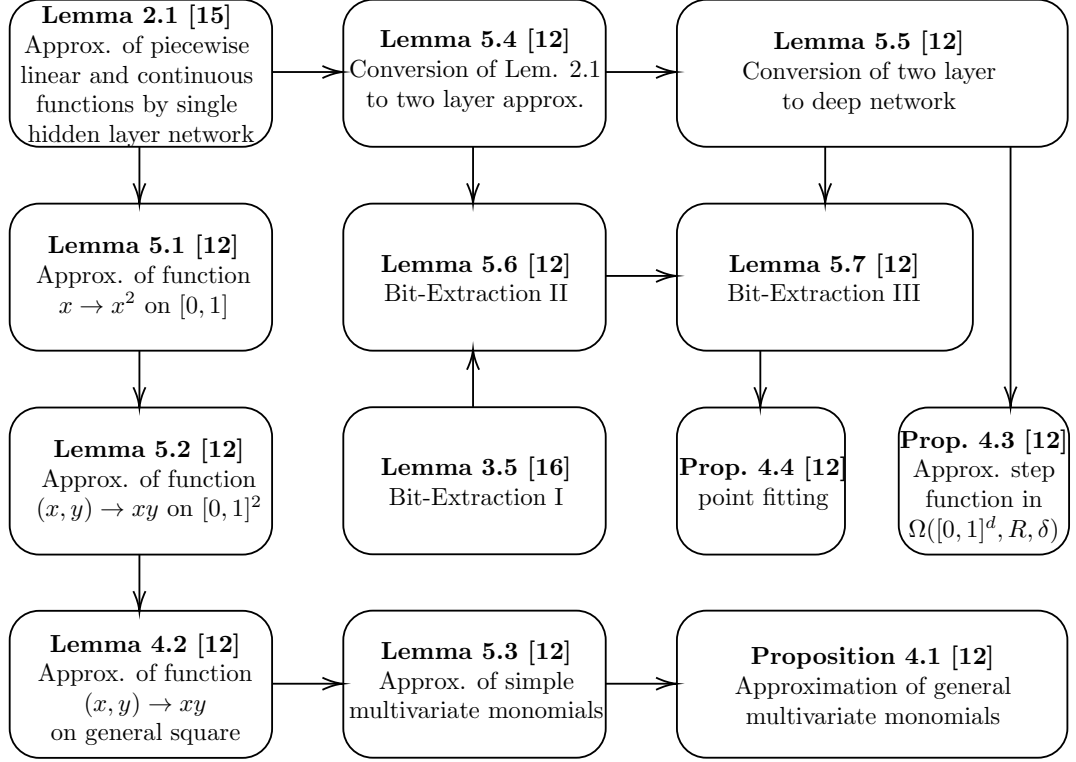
**Lemma 2.1 [15]**
Approx. of piecewise linear and continuous functions by single hidden layer network

**Lemma 5.4 [12]**
Conversion of Lem. 2.1 to two layer approx.

**Lemma 5.5 [12]**
Conversion of two layer to deep network

**Lemma 5.1 [12]**
Approx. of function $x \to x^2$ on $[0,1]$

**Lemma 5.6 [12]**
Bit-Extraction II

**Lemma 5.7 [12]**
Bit-Extraction III

**Lemma 5.2 [12]**
Approx. of function $(x,y) \to xy$ on $[0,1]^2$

**Lemma 3.5 [16]**
Bit-Extraction I

**Prop. 4.4 [12]**
point fitting

**Prop. 4.3 [12]**
Approx. step function in $\Omega([0,1]^d, R, \delta)$

**Lemma 4.2 [12]**
Approx. of function $(x,y) \to xy$ on general square

**Lemma 5.3 [12]**
Approx. of simple multivariate monomials

**Proposition 4.1 [12]**
Approximation of general multivariate monomials